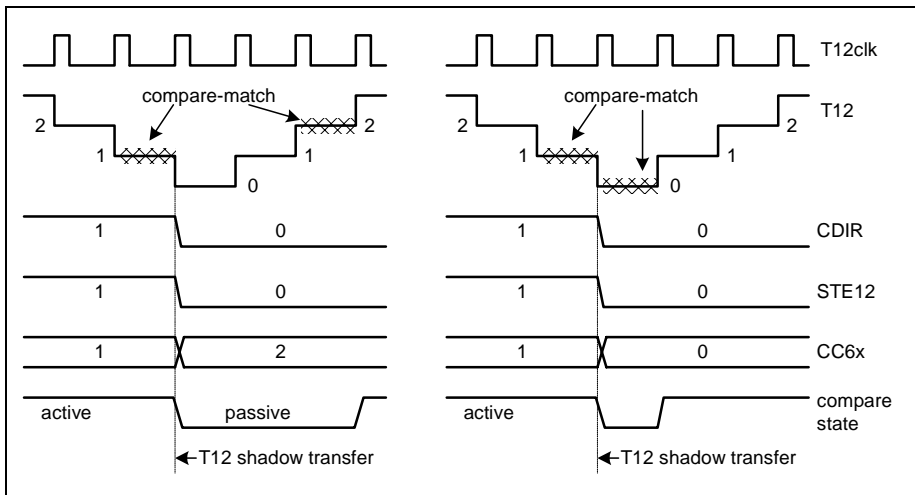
T12clk

compare-match

2

1

0

1

2

compare-match

2

1

0

1

2

T12

1

0

1

0

CDIR

1

0

1

0

STE12

1

2

1

0

CC6x

active

passive

active

compare state

T12 shadow transfer

T12 shadow transfer